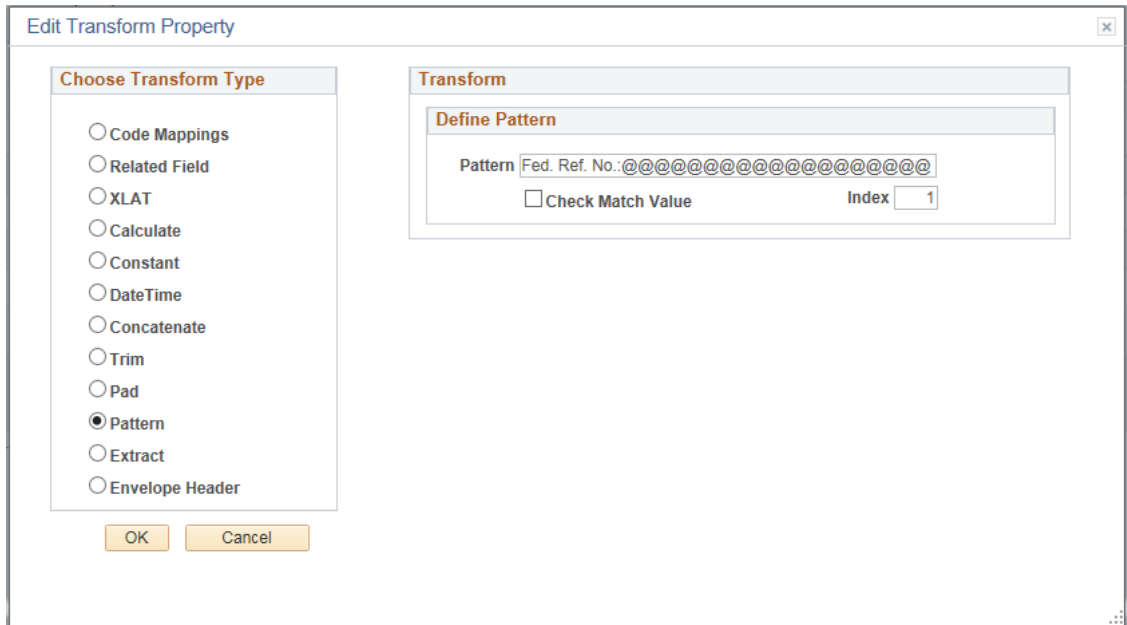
Edit Transform Property

Choose Transform Type

Code Mappings
Related Field
XLAT
Calculate
Constant
DateTime
Concatenate
Trim
Pad
Pattern
Extract
Envelope Header

OK Cancel

Transform

Define Pattern

Pattern Fed. Ref. No.:@@@@@@@@@@@@@@@@@@

Check Match Value

Index 1